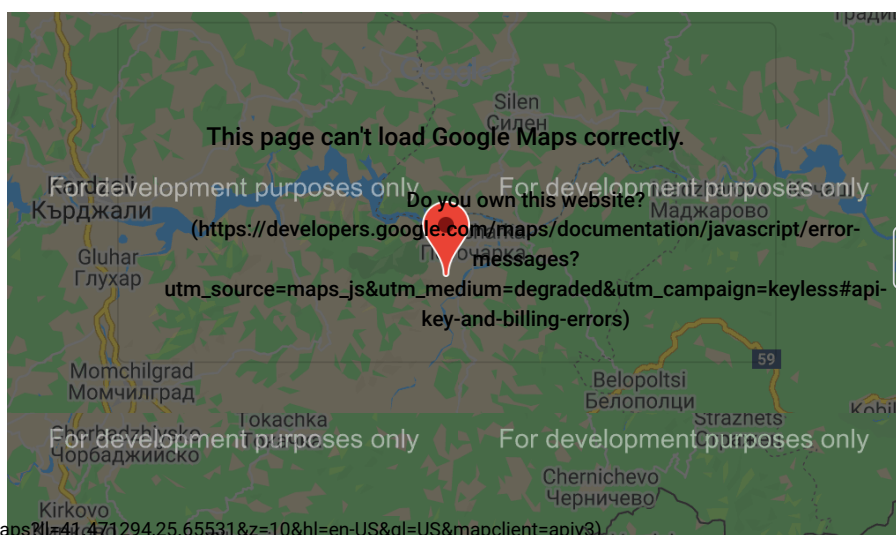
Гради

Silen
Силен

This page can't load Google Maps correctly.

Kardzhali
Кърджали

For development purposes only

For development purposes only

Do you own this website?

Маджарово

(https://developers.google.com/maps/documentation/javascript/error-messages?utm_source=maps_js&utm_medium=degraded&utm_campaign=keyless#api-key-and-billing-errors)

Gluhar
Глухар

Пчеларка

Momchilgrad
Момчилград

59

Belopoltsi
Белополци

Tokachka
Токачка

Straznets

Kobil

Cherbadzhiysko
Чорбаджийско

For development purposes only

For development purposes only

Chernichevo
Черничево

Kirkovo

aps?ll=41.471294,25.65531&z=10&hl=en-US&gl=US&mapclient=apiv3)